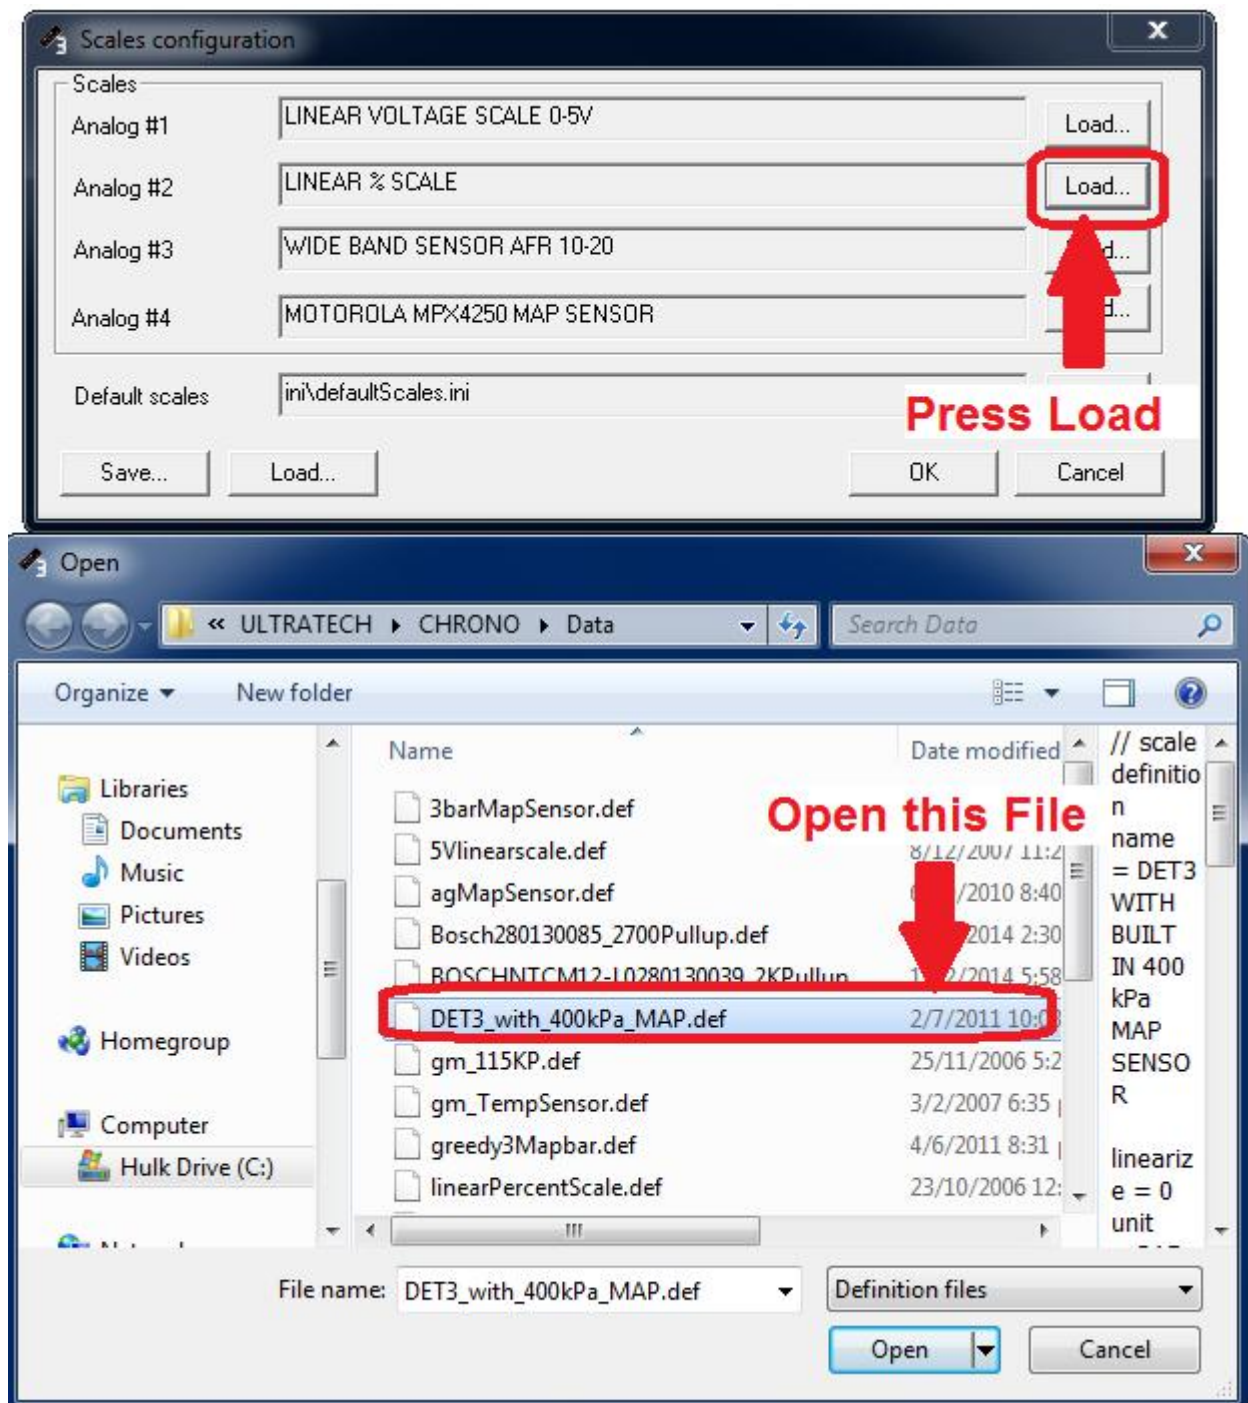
Scales configuration

Scales

Analog #1 LINEAR VOLTAGE SCALE 0-5V Load...

Analog #2 LINEAR % SCALE Load...

Analog #3 WIDE BAND SENSOR AFR 10-20 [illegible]d...

Analog #4 MOTOROLA MPX4250 MAP SENSOR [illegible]d...

Default scales ini\defaultScales.ini

Press Load

Save... Load... OK Cancel

Open

« ULTRATECH ▸ CHRONO ▸ Data

Search Data

Organize ▾ New folder

Libraries
Documents
Music
Pictures
Videos

Homegroup

Computer
Hulk Drive (C:)

| Name | Date modified |
|---|---|
| 3barMapSensor.def | |
| 5Vlinearscale.def | 8/12/2007 11:2 |
| agMapSensor.def | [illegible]/2010 8:40 |
| Bosch280130085_2700Pullup.def | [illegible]2014 2:30 |
| BOSCHNTCM12-L0280130039_2KPullup | 1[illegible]/2014 5:58 |
| DET3_with_400kPa_MAP.def | 2/7/2011 10:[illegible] |
| gm_115KP.def | 25/11/2006 5:2 |
| gm_TempSensor.def | 3/2/2007 6:35 |
| greedy3Mapbar.def | 4/6/2011 8:31 |
| linearPercentScale.def | 23/10/2006 12: |

Open this File

// scale definition name = DET3 WITH BUILT IN 400 kPa MAP SENSOR

linearize = 0
unit

File name: DET3_with_400kPa_MAP.def

Definition files

Open Cancel